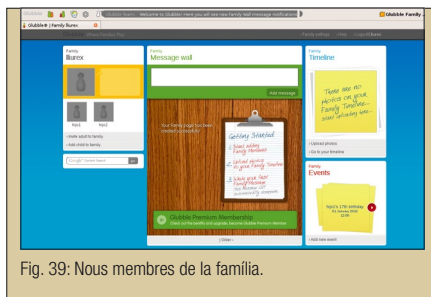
Glubble team: Welcome to Glubble! Here you will see new family wall message notifications

Glubble Family

Glubble® | Family Iburex

Family Iburex

Family Message wall

Add message

Family Timeline

These are no photos on your Family Timeline... Start uploading now...

+ Upload photos

+ Go to your timeline

Your family page has been created successfully

Getting Started

1. Invite adults to Family Members

2. Upload photos to your Family Timeline

3. Write your first Family Message on the Family Wall

Nipo1

Nipo2

+ Invite adult to family

+ Add child to family

Google

Glubble Premium Membership

Check out the benefits and upgrade. Become a Glubble Premium Member.

Family Events

Nipo1's 17th birthday

+ Add new event

Fig. 39: Nous membres de la família.